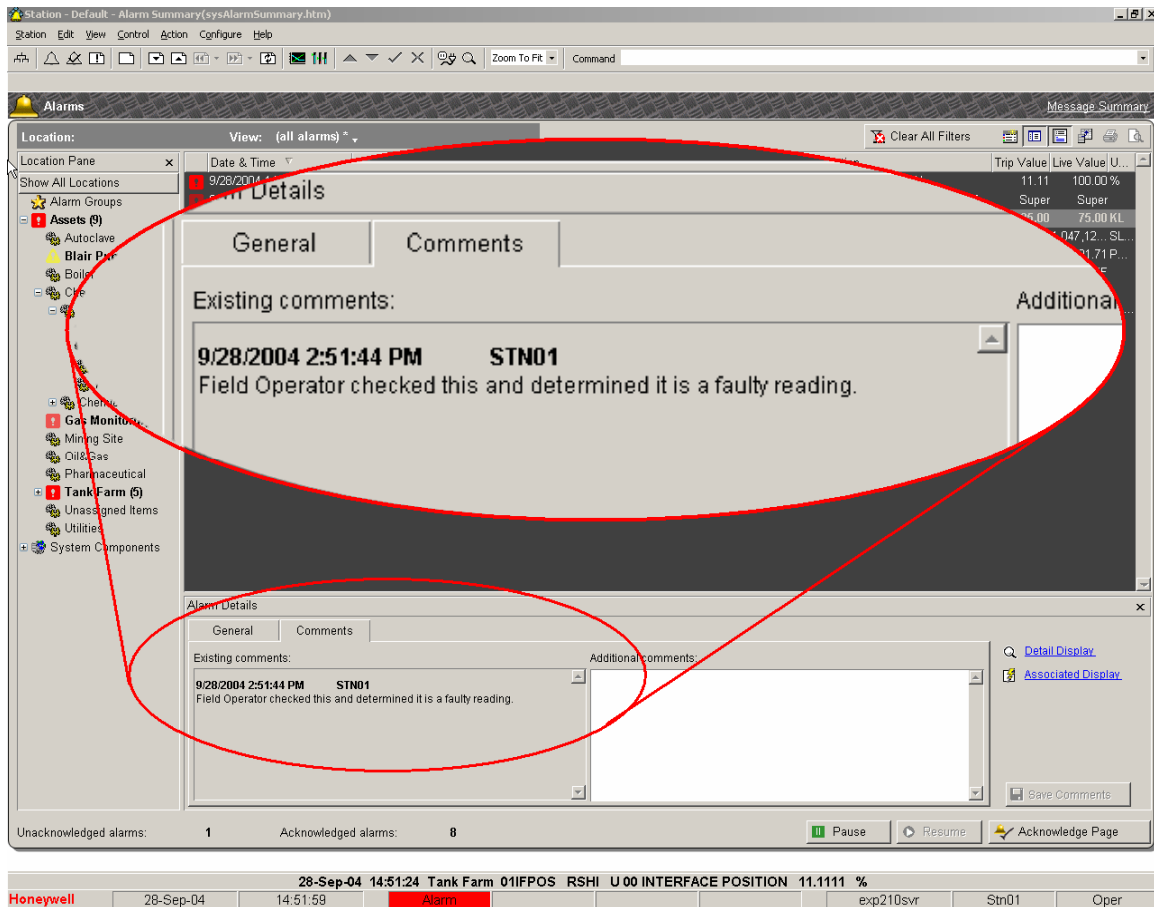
Station - Default - Alarm Summary(sysAlarmSummary.htm)

Station Edit View Control Action Configure Help

Zoom To Fit Command

Alarms

Message Summary

Location: View: (all alarms) *

Clear All Filters

Location Pane

Show All Locations

Alarm Groups

Assets (9)

Autoclave

Blair Pr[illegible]

Boile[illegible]

Che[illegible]

Chem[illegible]

Gas Monito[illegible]

Mining Site

Oil&Gas

Pharmaceutical

Tank Farm (5)

Unassigned Items

Utilities

System Components

Date & Time

Trip Value | Live Value | U...

9/28/2004

11.11 | 100.00 %

Super | Super

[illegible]5.00 | 75.00 KL

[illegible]047,12... SL...

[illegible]1.71 P...

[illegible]m Details

General

Comments

Existing comments:

Additional

9/28/2004 2:51:44 PM STN01

Field Operator checked this and determined it is a faulty reading.

Alarm Details

General

Comments

Existing comments:

Additional comments:

9/28/2004 2:51:44 PM STN01

Field Operator checked this and determined it is a faulty reading.

Detail Display

Associated Display

Save Comments

Unacknowledged alarms: 1

Acknowledged alarms: 8

Pause

Resume

Acknowledge Page

28-Sep-04 14:51:24 Tank Farm 01IFPOS RSHI U 00 INTERFACE POSITION 11.1111 %

Honeywell | 28-Sep-04 | 14:51:59 | Alarm | | | exp210svr | Stn01 | Oper